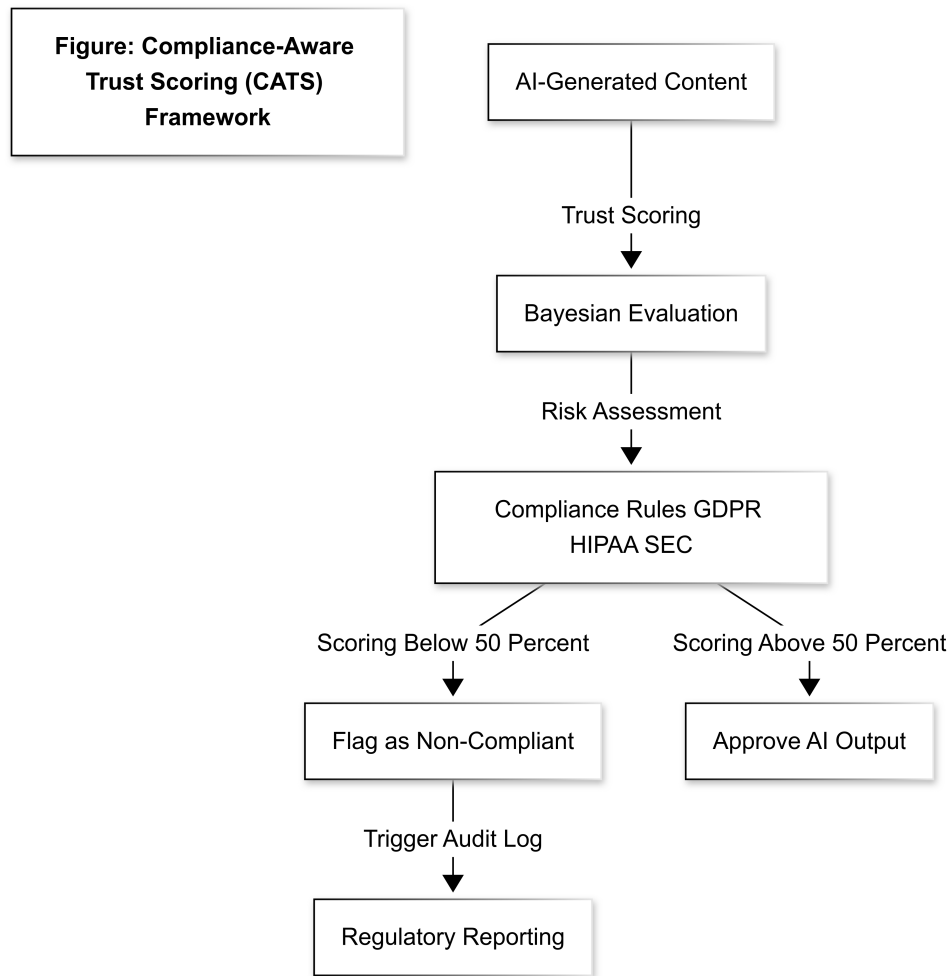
Figure: Compliance-Aware Trust Scoring (CATS) Framework

AI-Generated Content

Trust Scoring

Bayesian Evaluation

Risk Assessment

Compliance Rules GDPR HIPAA SEC

Scoring Below 50 Percent

Scoring Above 50 Percent

Flag as Non-Compliant

Approve AI Output

Trigger Audit Log

Regulatory Reporting